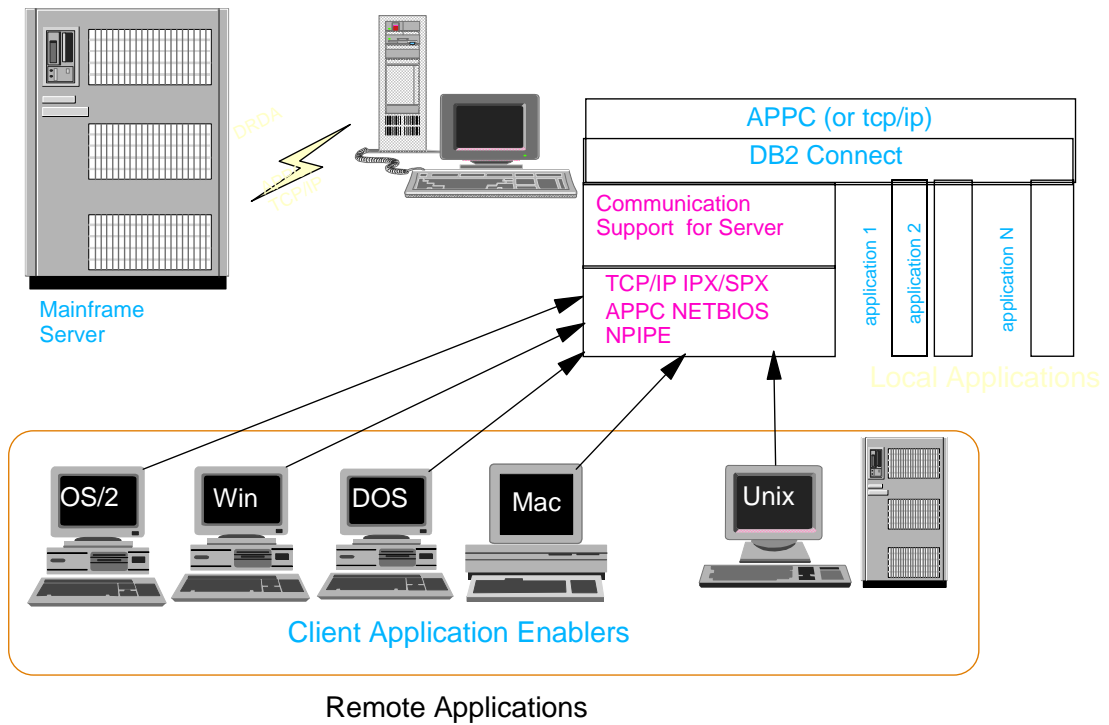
DRDA

APPC TCP/IP

Mainframe Server

APPC (or tcp/ip)

DB2 Connect

Communication Support for Server

TCP/IP IPX/SPX
APPC NETBIOS
NPIPE

application 1

application 2

application N

Local Applications

OS/2

Win

DOS

Mac

Unix

Client Application Enablers

Remote Applications